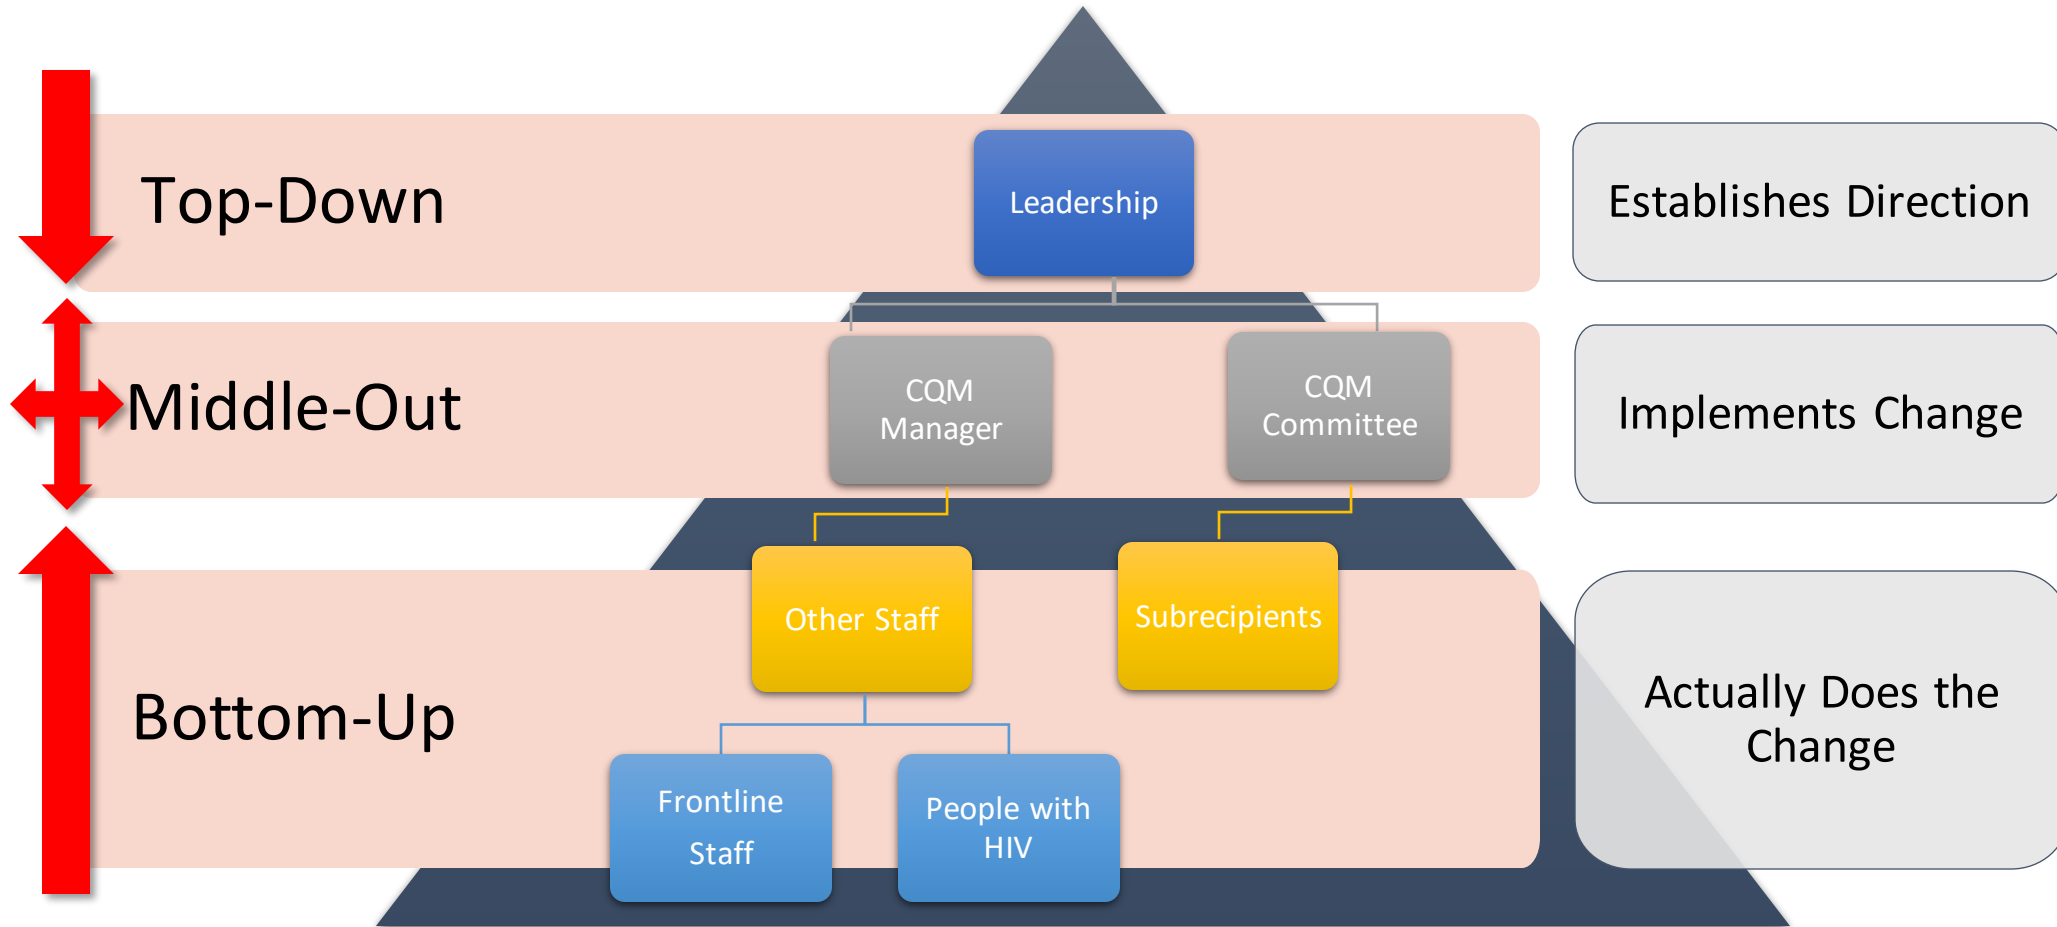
Top-Down

Leadership

Establishes Direction

Middle-Out

CQM Manager

CQM Committee

Implements Change

Other Staff

Subrecipients

Bottom-Up

Frontline Staff

People with HIV

Actually Does the Change